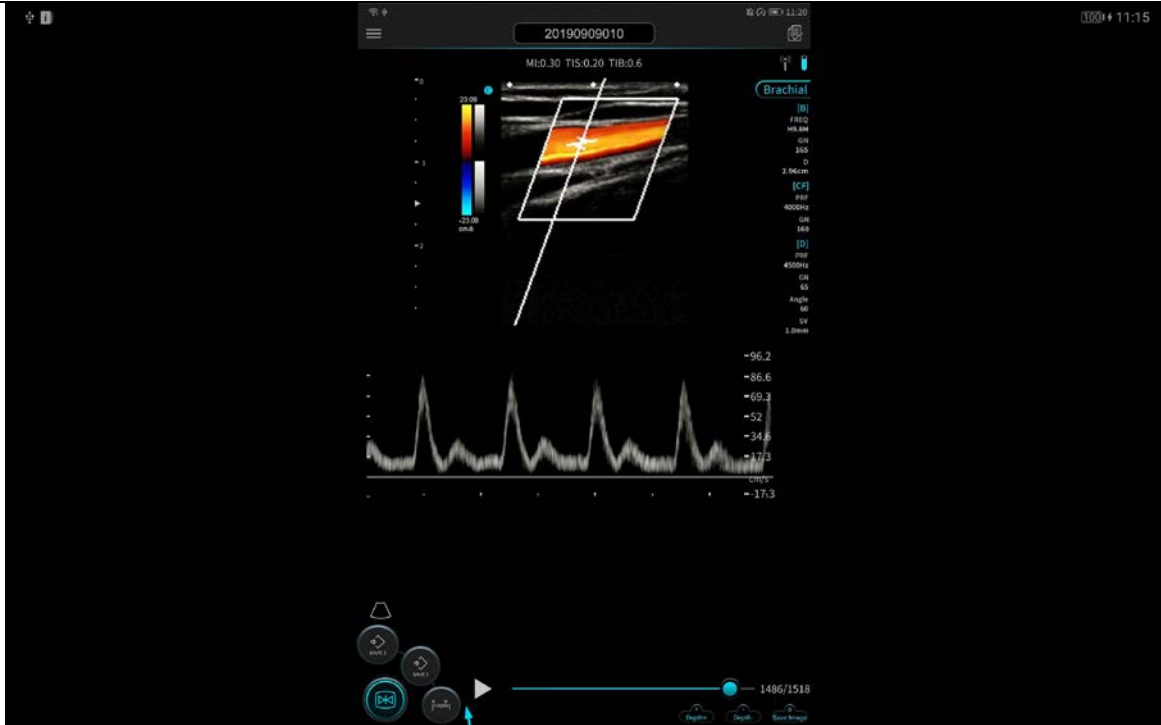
100 11:15

11:20

20190909010

MI:0.30 TIS:0.20 TIB:0.6

Brachial

[B]
FREQ
H9.6M
GN
165
D
2.96cm
[CF]
PRF
4000Hz
GN
160
[D]
PRF
4500Hz
GN
65
Angle
60
SV
1.0mm

23.09
-23.09
cm/s

0
1
2

-96.2
-86.6
-69.3
-52
-34.6
-17.3
cm/s
-17.3

1486/1518

Depth+
Depth-
Save Image